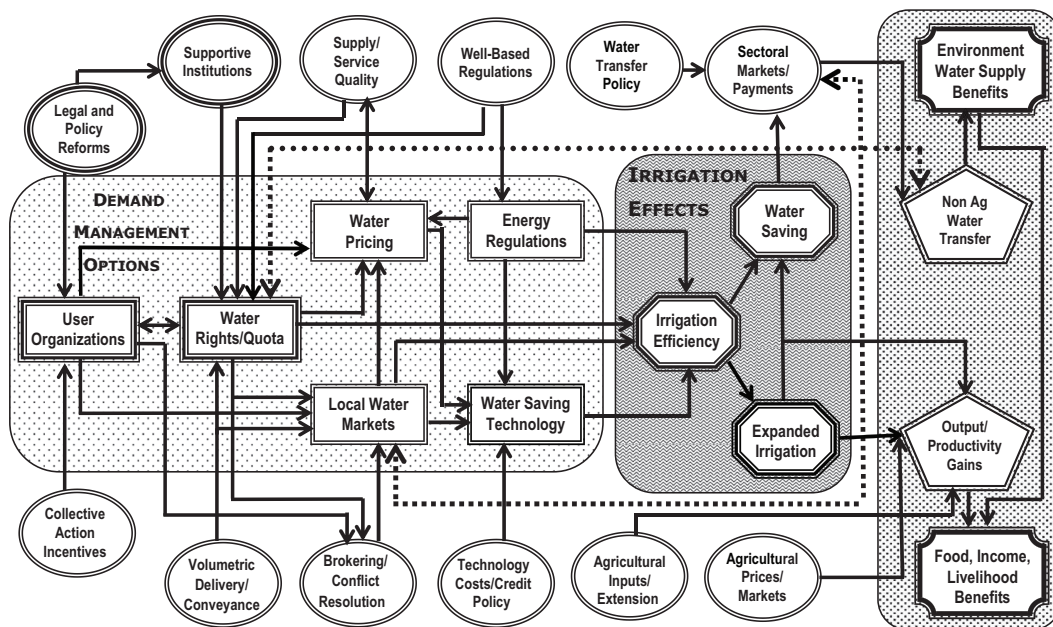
Supportive Institutions

Supply/ Service Quality

Well-Based Regulations

Water Transfer Policy

Sectoral Markets/ Payments

Environment Water Supply Benefits

Legal and Policy Reforms

DEMAND MANAGEMENT OPTIONS

Water Pricing

Energy Regulations

IRRIGATION EFFECTS

Water Saving

Non Ag Water Transfer

User Organizations

Water Rights/Quota

Irrigation Efficiency

Local Water Markets

Water Saving Technology

Expanded Irrigation

Output/ Productivity Gains

Collective Action Incentives

Volumetric Delivery/ Conveyance

Brokering/ Conflict Resolution

Technology Costs/Credit Policy

Agricultural Inputs/ Extension

Agricultural Prices/ Markets

Food, Income, Livelihood Benefits